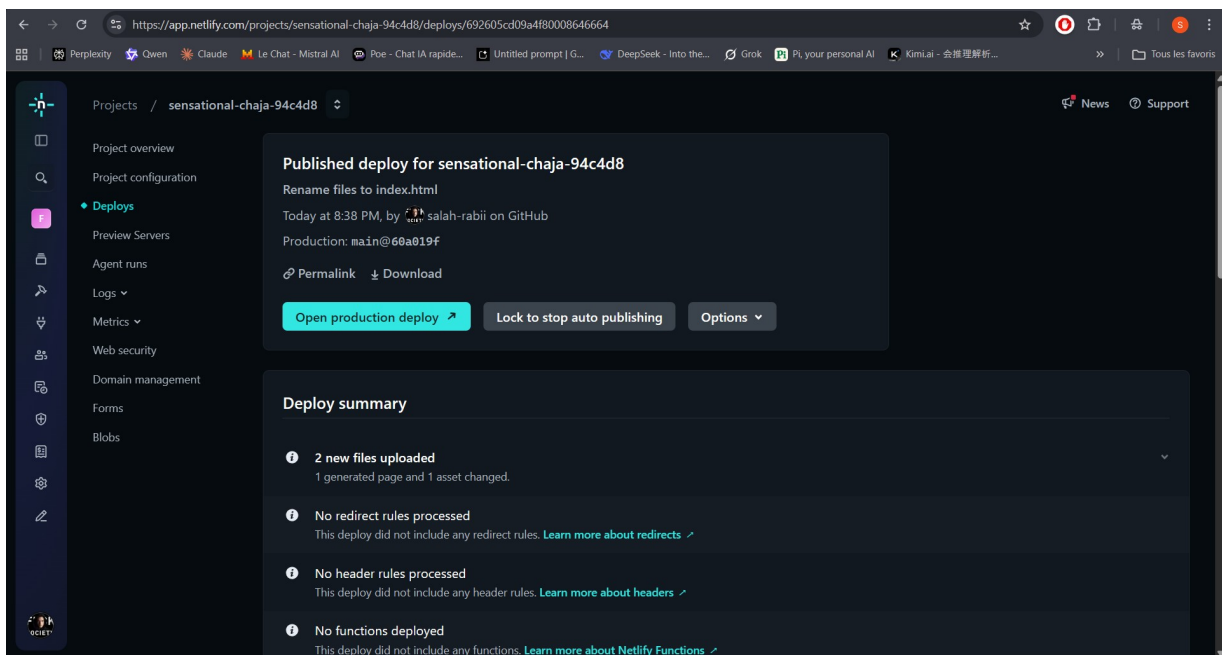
https://app.netlify.com/projects/sensational-chaja-94c4d8/deploys/692605cd09a4f80008646664

Perplexity Qwen Claude Le Chat - Mistral AI Poe - Chat IA rapide... Untitled prompt | G... DeepSeek - Into the... Grok Pi, your personal AI Kimi.ai - 会推理解析... » Tous les favoris

Projects / sensational-chaja-94c4d8

News Support

F

Project overview
Project configuration
Deploys
Preview Servers
Agent runs
Logs
Metrics
Web security
Domain management
Forms
Blobs

Published deploy for sensational-chaja-94c4d8

Rename files to index.html

Today at 8:38 PM, by salah-rabii on GitHub

Production: main@60a019f

Permalink Download

Open production deploy ↗ Lock to stop auto publishing Options

Deploy summary

2 new files uploaded
1 generated page and 1 asset changed.

No redirect rules processed
This deploy did not include any redirect rules. Learn more about redirects ↗

No header rules processed
This deploy did not include any header rules. Learn more about headers ↗

No functions deployed
This deploy did not include any functions. Learn more about Netlify Functions ↗